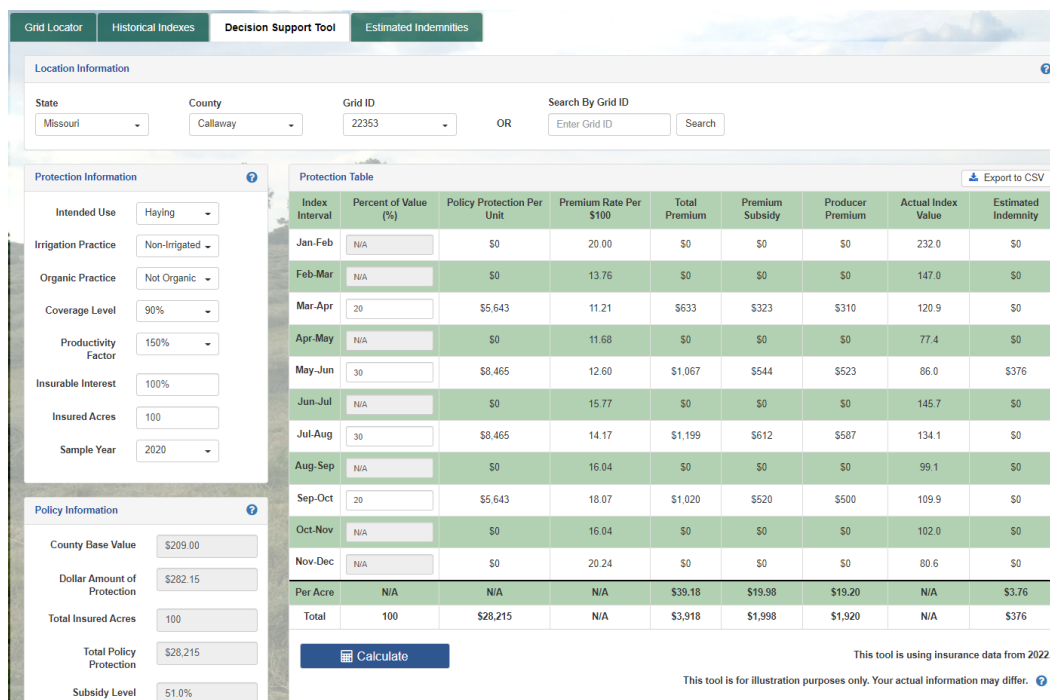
Grid Locator | Historical Indexes | Decision Support Tool | Estimated Indemnities

Location Information

State
Missouri

County
Callaway

Grid ID
22353

OR

Search By Grid ID
Enter Grid ID
Search

Protection Information

Intended Use: Haying
Irrigation Practice: Non-Irrigated
Organic Practice: Not Organic
Coverage Level: 90%
Productivity Factor: 150%
Insurable Interest: 100%
Insured Acres: 100
Sample Year: 2020

Policy Information

County Base Value: $209.00
Dollar Amount of Protection: $282.15
Total Insured Acres: 100
Total Policy Protection: $28,215
Subsidy Level: 51.0%

Protection Table

Export to CSV

| Index Interval | Percent of Value (%) | Policy Protection Per Unit | Premium Rate Per $100 | Total Premium | Premium Subsidy | Producer Premium | Actual Index Value | Estimated Indemnity |
|---|---|---|---|---|---|---|---|---|
| Jan-Feb | N/A | $0 | 20.00 | $0 | $0 | $0 | 232.0 | $0 |
| Feb-Mar | N/A | $0 | 13.76 | $0 | $0 | $0 | 147.0 | $0 |
| Mar-Apr | 20 | $5,643 | 11.21 | $633 | $323 | $310 | 120.9 | $0 |
| Apr-May | N/A | $0 | 11.68 | $0 | $0 | $0 | 77.4 | $0 |
| May-Jun | 30 | $8,465 | 12.60 | $1,067 | $544 | $523 | 86.0 | $376 |
| Jun-Jul | N/A | $0 | 15.77 | $0 | $0 | $0 | 145.7 | $0 |
| Jul-Aug | 30 | $8,465 | 14.17 | $1,199 | $612 | $587 | 134.1 | $0 |
| Aug-Sep | N/A | $0 | 16.04 | $0 | $0 | $0 | 99.1 | $0 |
| Sep-Oct | 20 | $5,643 | 18.07 | $1,020 | $520 | $500 | 109.9 | $0 |
| Oct-Nov | N/A | $0 | 16.04 | $0 | $0 | $0 | 102.0 | $0 |
| Nov-Dec | N/A | $0 | 20.24 | $0 | $0 | $0 | 80.6 | $0 |
| Per Acre | N/A | N/A | N/A | $39.18 | $19.98 | $19.20 | N/A | $3.76 |
| Total | 100 | $28,215 | N/A | $3,918 | $1,998 | $1,920 | N/A | $376 |

Calculate

This tool is using insurance data from 2022

This tool is for illustration purposes only. Your actual information may differ.